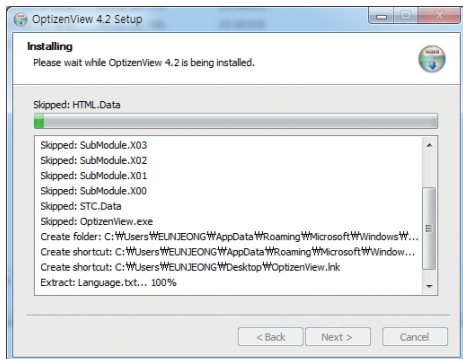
OptizenView 4.2 Setup

Installing
Please wait while OptizenView 4.2 is being installed.

Skipped: HTML.Data

Skipped: SubModule.X03
Skipped: SubModule.X02
Skipped: SubModule.X01
Skipped: SubModule.X00
Skipped: STC.Data
Skipped: OptizenView.exe
Create folder: C:₩Users₩EUNJEONG₩AppData₩Roaming₩Microsoft₩Windows₩...
Create shortcut: C:₩Users₩EUNJEONG₩AppData₩Roaming₩Microsoft₩Window...
Create shortcut: C:₩Users₩EUNJEONG₩Desktop₩OptizenView.lnk
Extract: Language.txt... 100%

< Back Next > Cancel